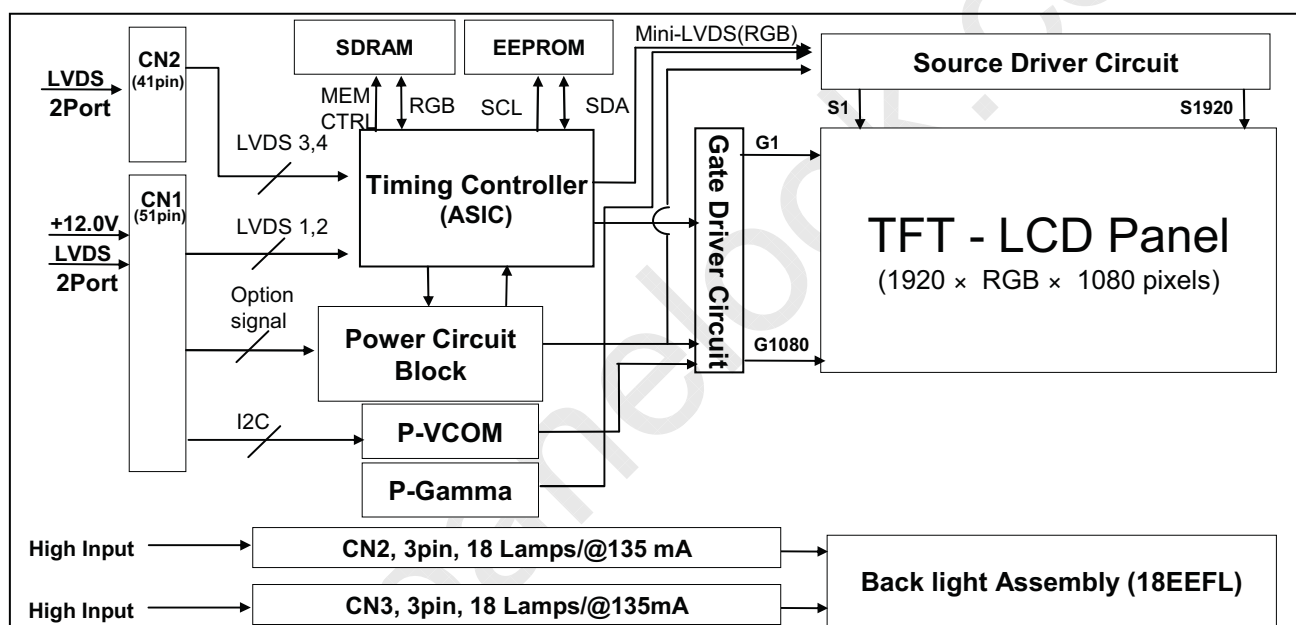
LVDS 2Port

CN2 (41pin)

SDRAM

EEPROM

Mini-LVDS(RGB)

Source Driver Circuit

MEM CTRL

RGB

SCL

SDA

S1

S1920

LVDS 3,4

CN1 (51pin)

Timing Controller (ASIC)

Gate Driver Circuit

G1

+12.0V

LVDS 2Port

LVDS 1,2

TFT - LCD Panel

(1920 × RGB × 1080 pixels)

Option signal

Power Circuit Block

G1080

I2C

P-VCOM

P-Gamma

High Input

CN2, 3pin, 18 Lamps/@135 mA

Back light Assembly (18EEFL)

High Input

CN3, 3pin, 18 Lamps/@135mA